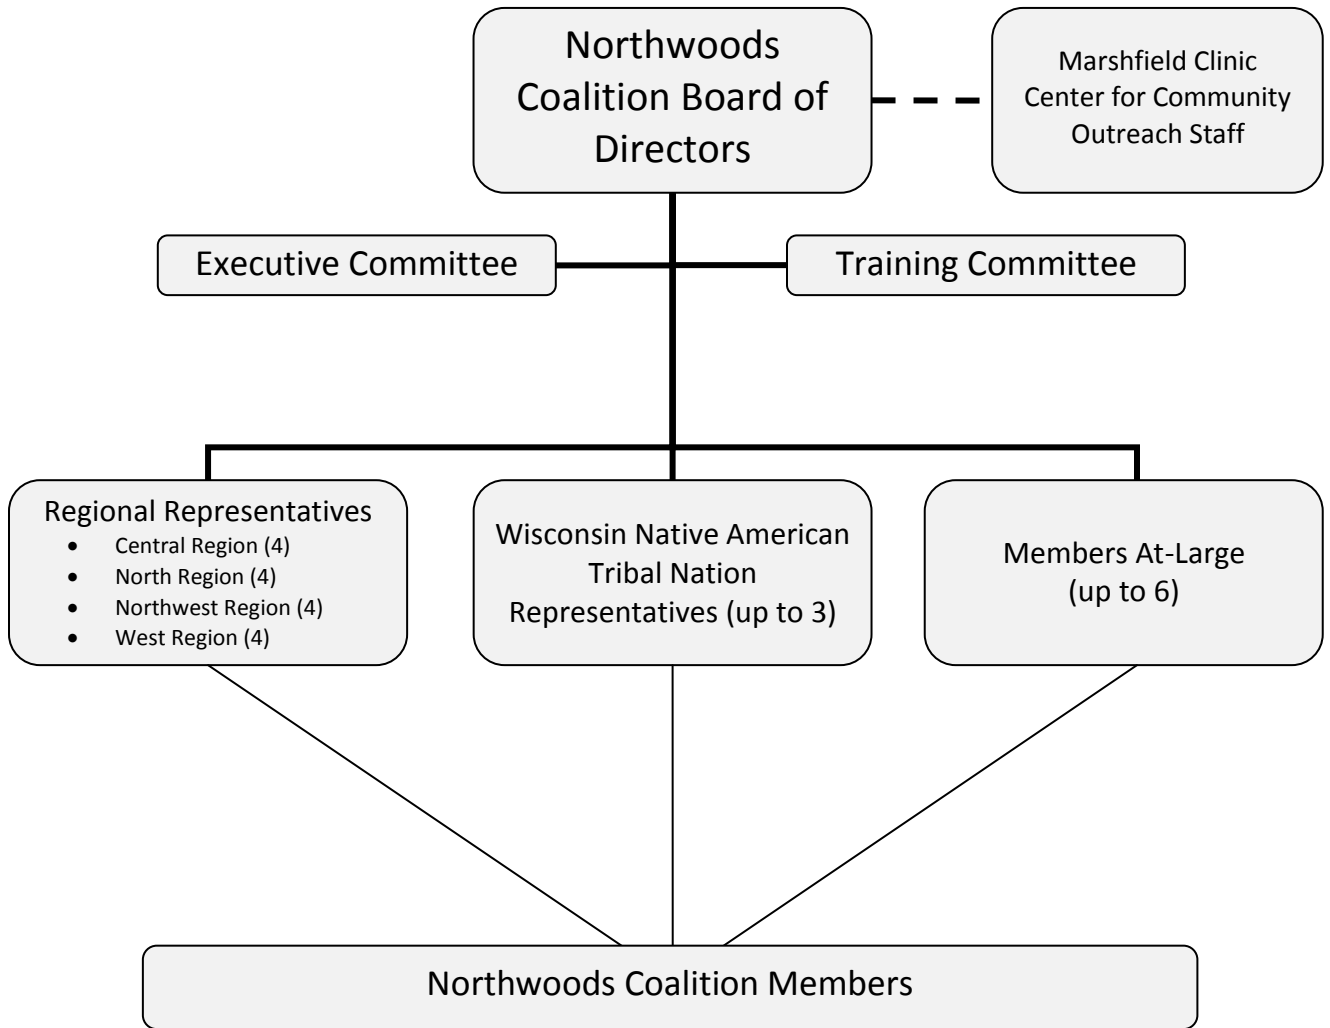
Northwoods Coalition Board of Directors

Marshfield Clinic Center for Community Outreach Staff

Executive Committee

Training Committee

Regional Representatives
- Central Region (4)
- North Region (4)
- Northwest Region (4)
- West Region (4)

Wisconsin Native American Tribal Nation Representatives (up to 3)

Members At-Large (up to 6)

Northwoods Coalition Members